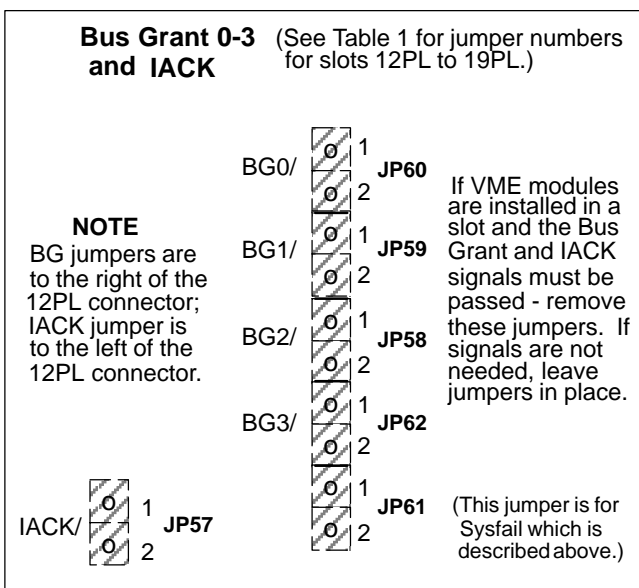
**Bus Grant 0-3 and IACK** (See Table 1 for jumper numbers for slots 12PL to 19PL.)

**NOTE**
BG jumpers are to the right of the 12PL connector; IACK jumper is to the left of the 12PL connector.

BG0/ 1 2 **JP60**

BG1/ 1 2 **JP59**

BG2/ 1 2 **JP58**

BG3/ 1 2 **JP62**

1 2 **JP61**

IACK/ 1 2 **JP57**

If VME modules are installed in a slot and the Bus Grant and IACK signals must be passed - remove these jumpers. If signals are not needed, leave jumpers in place.

(This jumper is for Sysfail which is described above.)